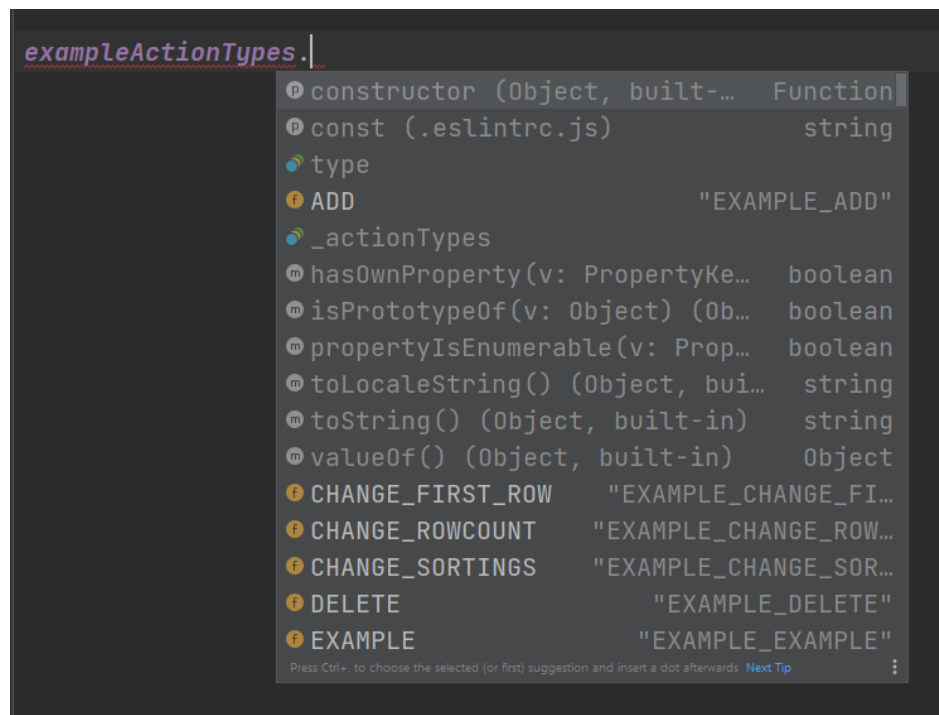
exampleActionTypes.

p constructor (Object, built-… Function
p const (.eslintrc.js) string
type
f ADD "EXAMPLE_ADD"
_actionTypes
m hasOwnProperty(v: PropertyKe… boolean
m isPrototypeOf(v: Object) (Ob… boolean
m propertyIsEnumerable(v: Prop… boolean
m toLocaleString() (Object, bui… string
m toString() (Object, built-in) string
m valueOf() (Object, built-in) Object
f CHANGE_FIRST_ROW "EXAMPLE_CHANGE_FI…
f CHANGE_ROWCOUNT "EXAMPLE_CHANGE_ROW…
f CHANGE_SORTINGS "EXAMPLE_CHANGE_SOR…
f DELETE "EXAMPLE_DELETE"
f EXAMPLE "EXAMPLE_EXAMPLE"

Press Ctrl+. to choose the selected (or first) suggestion and insert a dot afterwards Next Tip